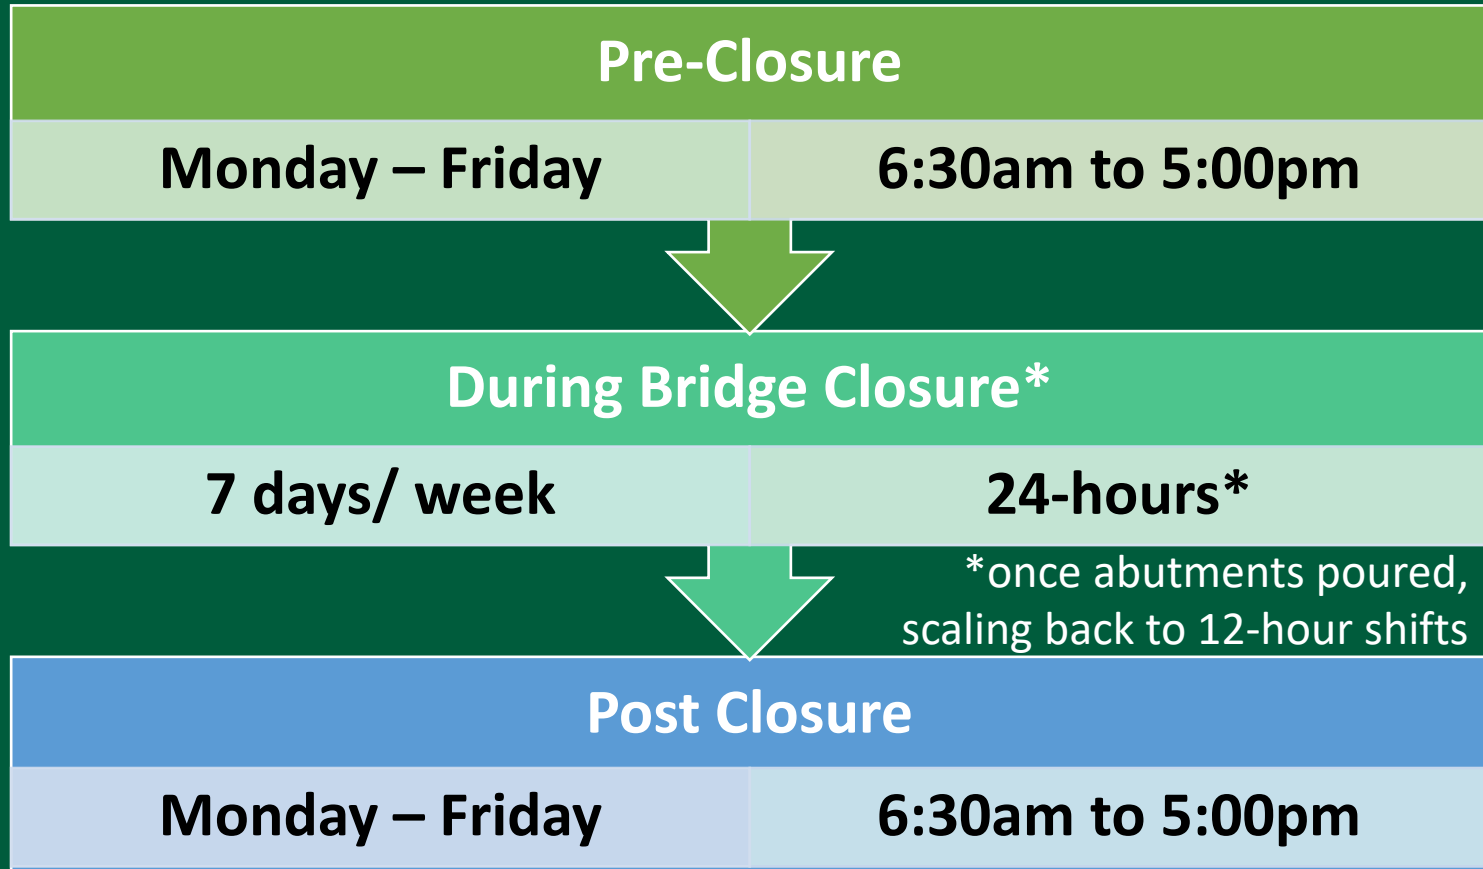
Pre-Closure

Monday – Friday

6:30am to 5:00pm

During Bridge Closure*

7 days/ week

24-hours*

*once abutments poured, scaling back to 12-hour shifts

Post Closure

Monday – Friday

6:30am to 5:00pm